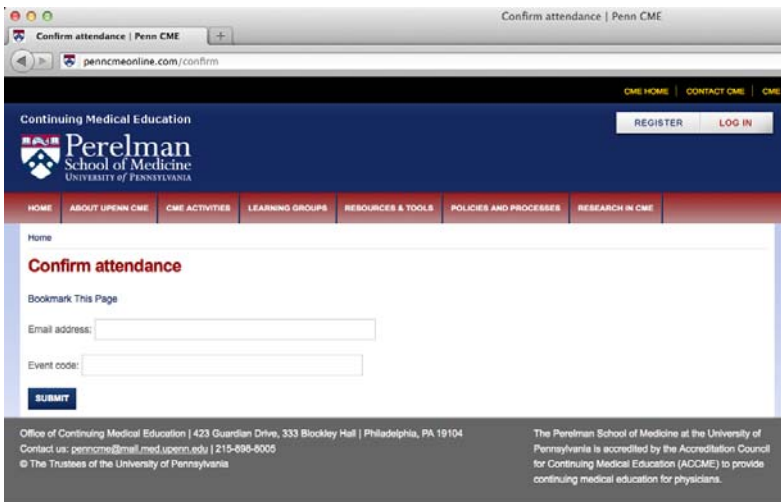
Confirm attendance | Penn CME

Confirm attendance | Penn CME

+

penncmeonline.com/confirm

CME HOME | CONTACT CME | CME

Continuing Medical Education

REGISTER

LOG IN

Perelman
School of Medicine
UNIVERSITY of PENNSYLVANIA

HOME

ABOUT UPENN CME

CME ACTIVITIES

LEARNING GROUPS

RESOURCES & TOOLS

POLICIES AND PROCESSES

RESEARCH IN CME

Home

Confirm attendance

Bookmark This Page

Email address:

Event code:

SUBMIT

Office of Continuing Medical Education | 423 Guardian Drive, 333 Blockley Hall | Philadelphia, PA 19104
Contact us: penncme@mail.med.upenn.edu | 215-898-8005
© The Trustees of the University of Pennsylvania

The Perelman School of Medicine at the University of Pennsylvania is accredited by the Accreditation Council for Continuing Medical Education (ACCME) to provide continuing medical education for physicians.